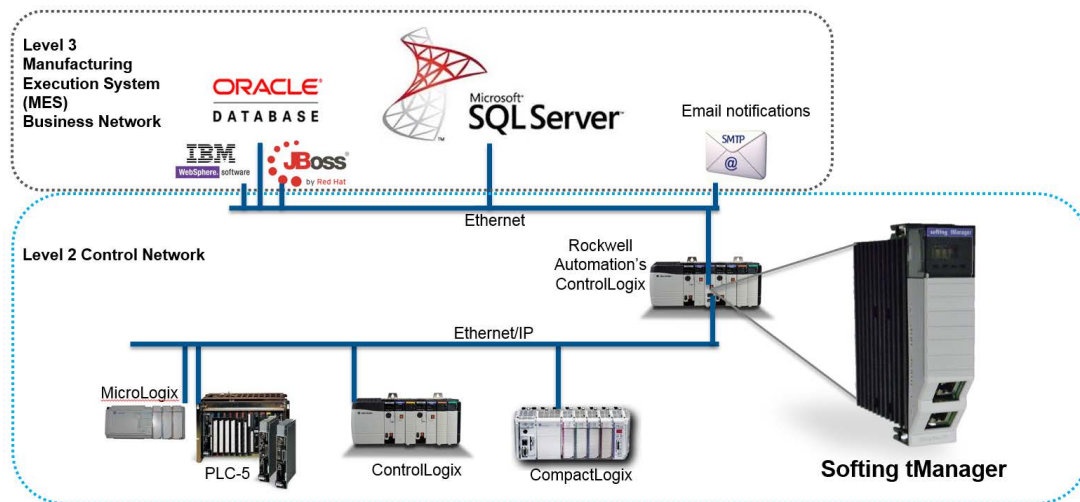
Level 3
Manufacturing
Execution System
(MES)
Business Network

ORACLE
DATABASE

Microsoft
SQL Server

Email notifications

SMTP
@

IBM
WebSphere. software

JBoss
by Red Hat

Ethernet

Rockwell
Automation's
ControlLogix

softing tManager

Level 2 Control Network

Ethernet/IP

MicroLogix

PLC-5

ControlLogix

CompactLogix

Softing tManager